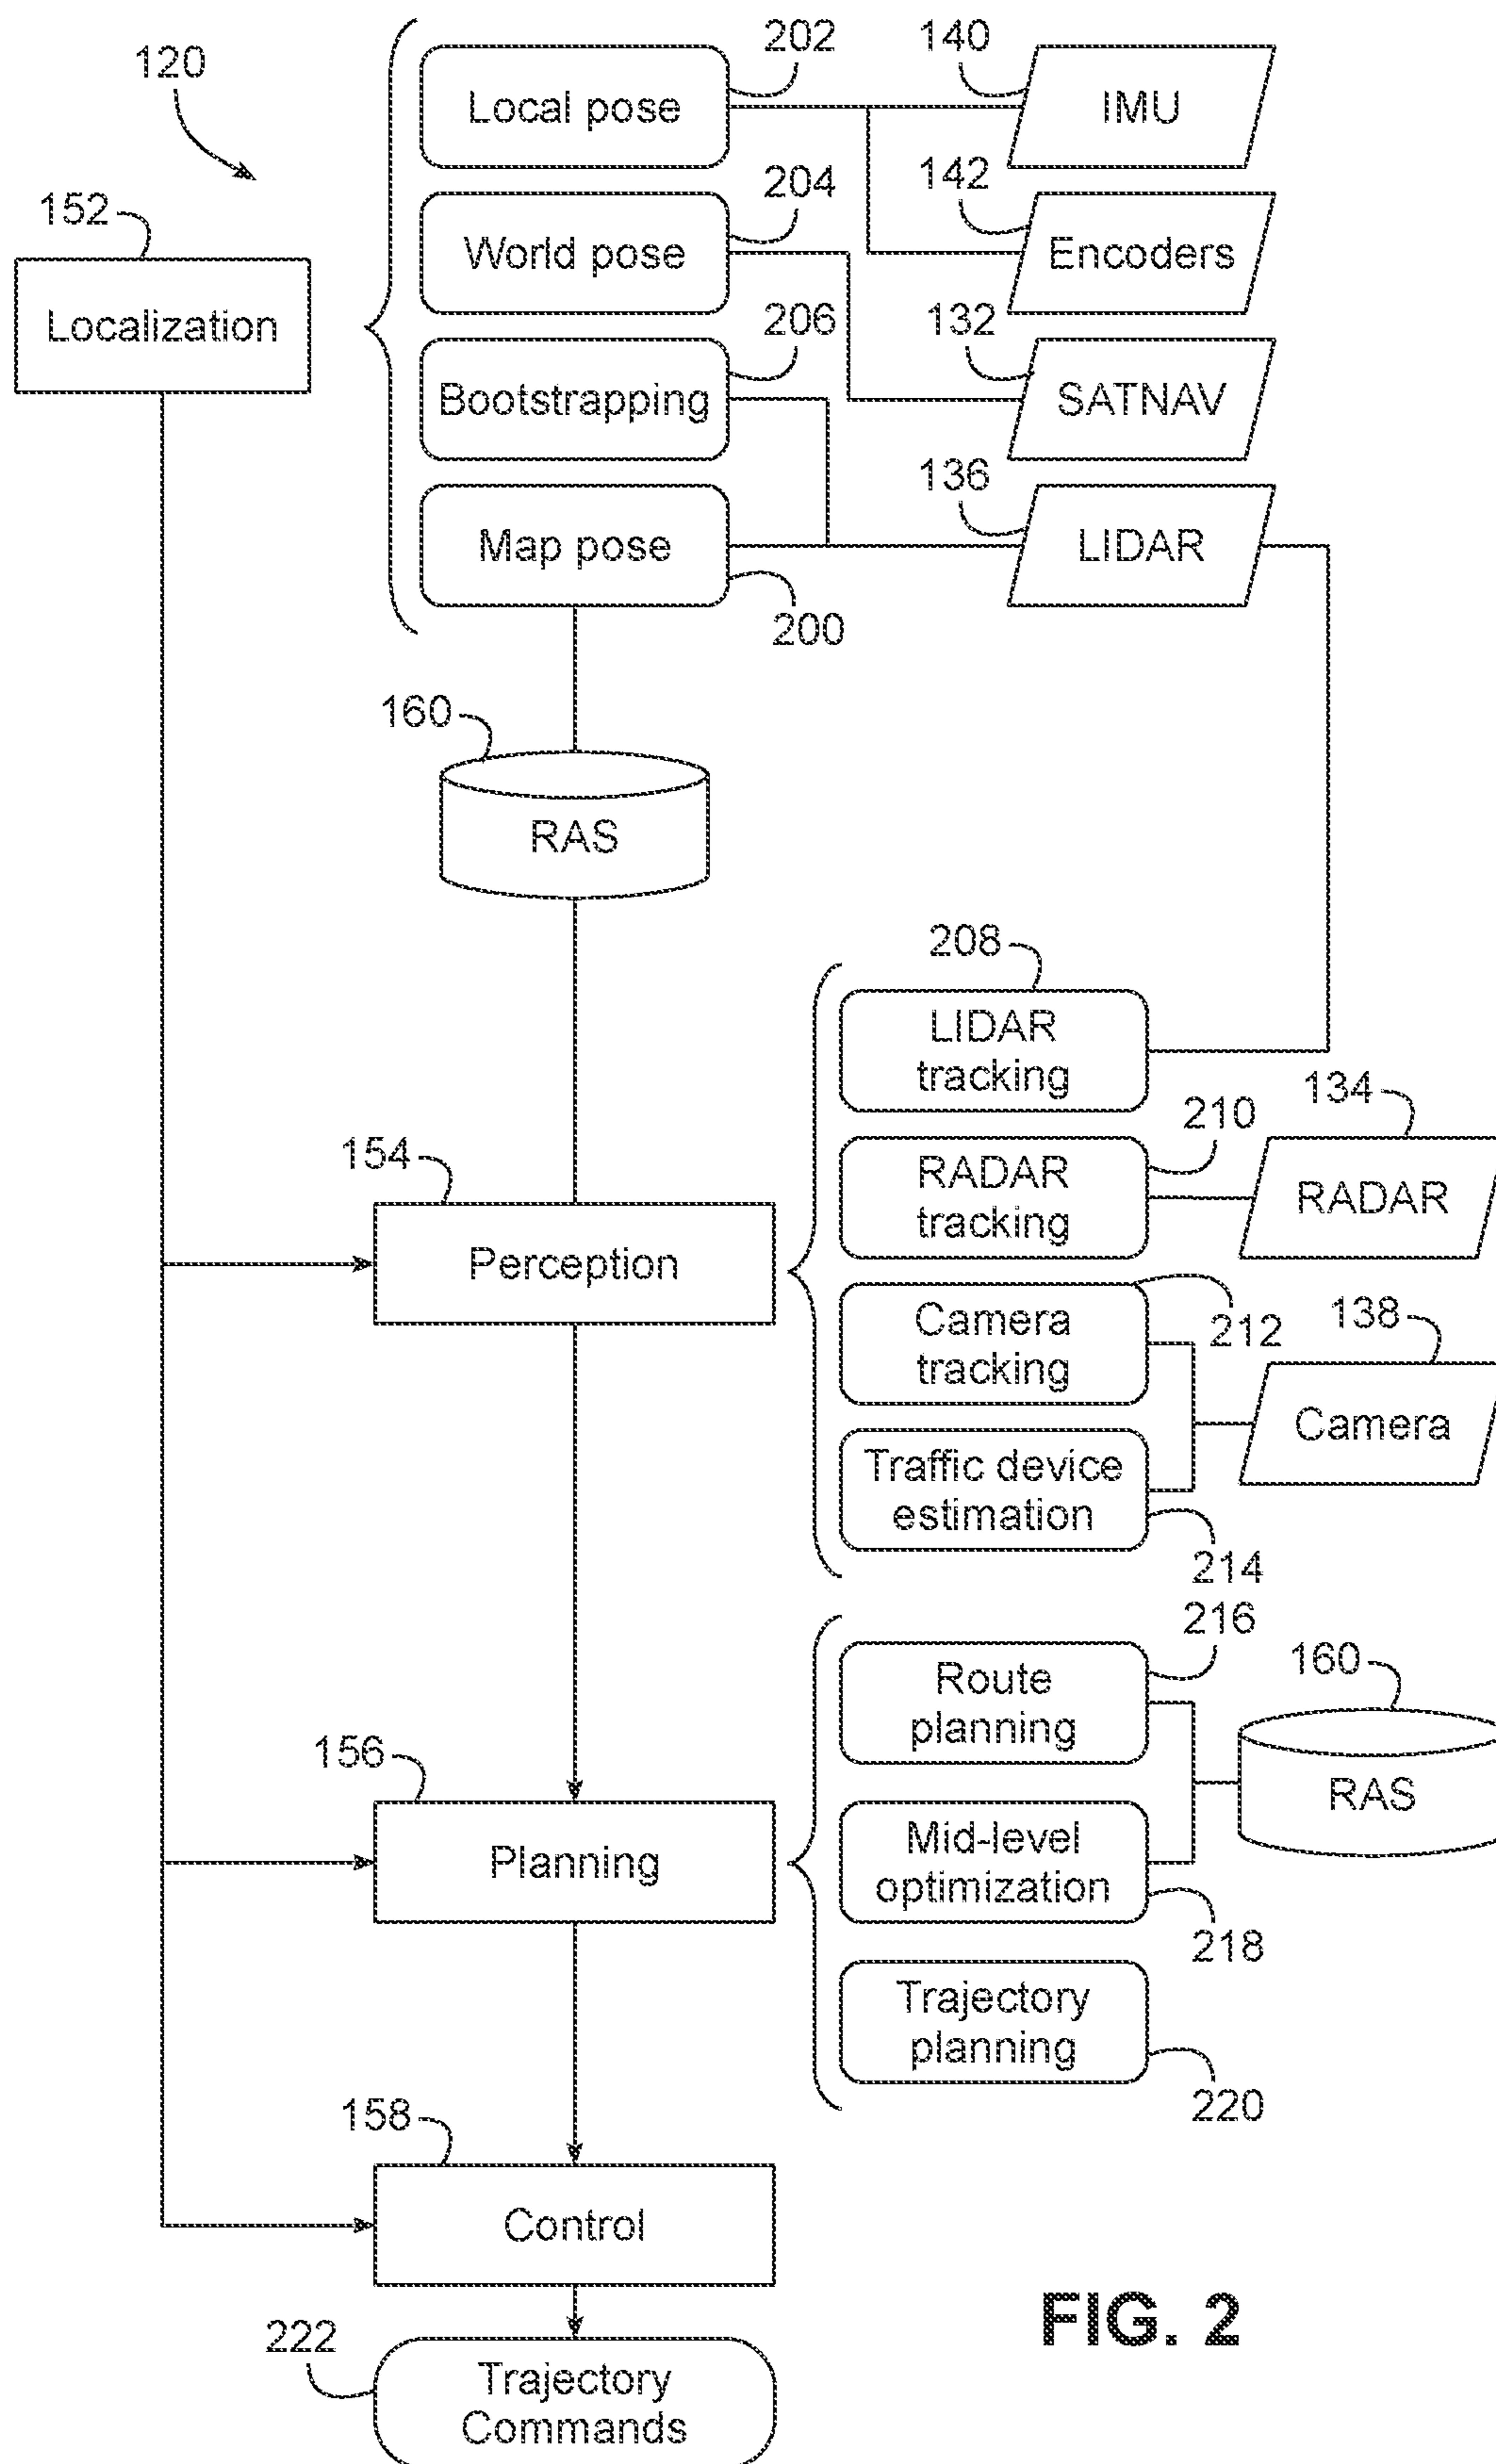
120

152
Localization

202
Local pose
204
World pose
206
Bootstrapping
Map pose
200

140
IMU
142
Encoders
132
SATNAV
136
LIDAR

160
RAS

208
LIDAR tracking
210
RADAR tracking
134
RADAR
Camera tracking
212
138
Camera
Traffic device estimation
214

154
Perception

216
Route planning
160
RAS
Mid-level optimization
218
Trajectory planning
220

156
Planning

158
Control

222
Trajectory Commands

FIG. 2